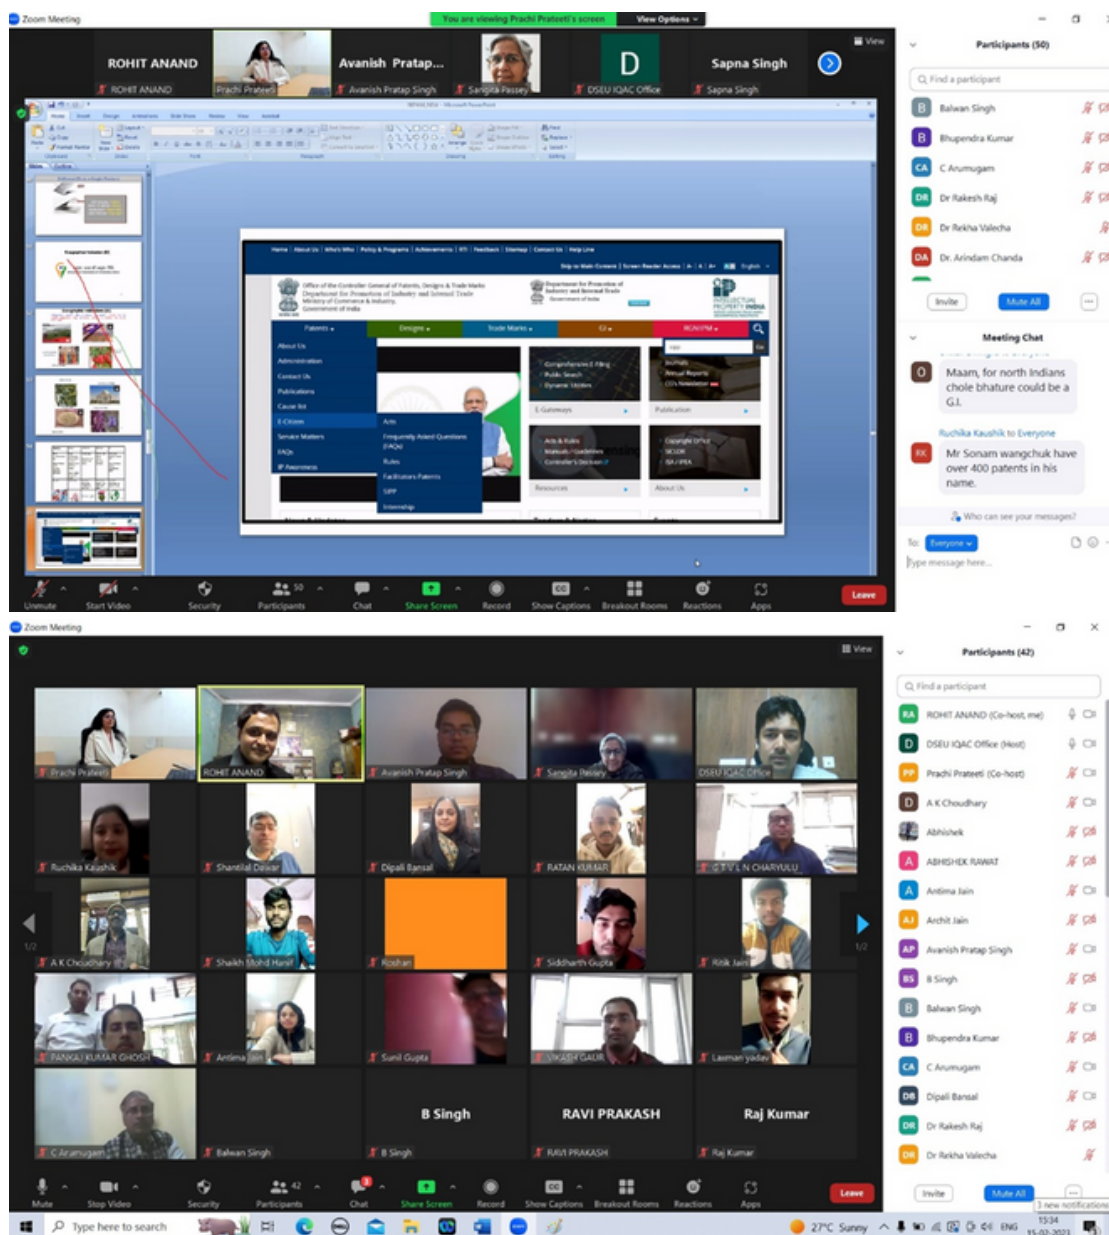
Zoom Meeting

You are viewing Prachi Prateeti's screen  View Options

ROHIT ANAND  Avanish Pratap...  D  Sapna Singh

ROHIT ANAND  Prachi Prateeti  Avanish Pratap Singh  Sangita Passey  DSEU IQAC Office  Sapna Singh

View

Participants (50)

Find a participant

Balwan Singh
Bhupendra Kumar
C Arumugam
Dr Rakesh Raj
Dr Rekha Valecha
Dr. Arindam Chanda

Invite  Mute All  ...

Meeting Chat

Maam, for north Indians chole bhature could be a G.I.

Ruchika Kaushik to Everyone

Mr Sonam wangchuk have over 400 patents in his name.

Who can see your messages?

To: Everyone

Type message here...

Unmute  Start Video  Security  50 Participants  Chat  Share Screen  Record  Show Captions  Breakout Rooms  Reactions  Apps  Leave

Zoom Meeting

View

Prachi Prateeti  ROHIT ANAND  Avanish Pratap Singh  Sangita Passey  DSEU IQAC Office

Ruchika Kaushik  Shantilal Dewar  Dipali Bansal  RATAN KUMAR  G T V L N CHARYULU

A K Choudhary  Shaikh Mohd Hanif  Roshan  Siddharth Gupta  Ritik Jain

1/2  1/2

PANKAJ KUMAR GHOSH  Antima Jain  Sunil Gupta  VIKASH GAUR  Laxman yadav

C Arumugam  Balwan Singh  B Singh  RAVI PRAKASH  Raj Kumar

B Singh  RAVI PRAKASH  Raj Kumar

Participants (42)

Find a participant

ROHIT ANAND (Co-host, me)
DSEU IQAC Office (Host)
Prachi Prateeti (Co-host)
A K Choudhary
Abhishek
ABHISHEK RAWAT
Antima Jain
Archit Jain
Avanish Pratap Singh
B Singh
Balwan Singh
Bhupendra Kumar
C Arumugam
Dipali Bansal
Dr Rakesh Raj
Dr Rekha Valecha

Invite  Mute All  ...

3 new notifications

Mute  Stop Video  Security  42 Participants  Chat  Share Screen  Record  Show Captions  Breakout Rooms  Reactions  Apps  Leave

Type here to search

27°C Sunny  ENG  15:34  15-02-2023